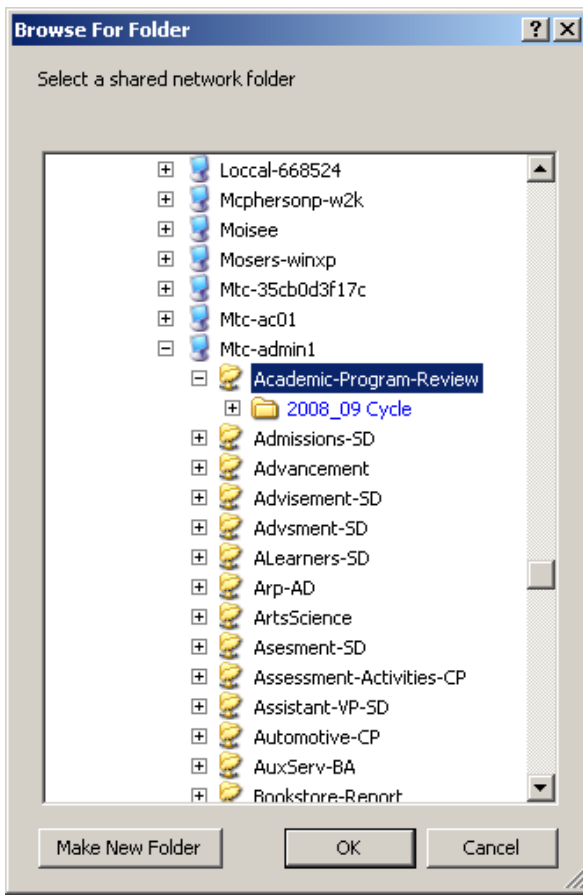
Browse For Folder

?

X

Select a shared network folder

Loccal-668524
Mcphersonp-w2k
Moisee
Mosers-winxp
Mtc-35cb0d3f17c
Mtc-ac01
Mtc-admin1
Academic-Program-Review
2008_09 Cycle
Admissions-SD
Advancement
Advisement-SD
Advsment-SD
ALearners-SD
Arp-AD
ArtsScience
Asesment-SD
Assessment-Activities-CP
Assistant-VP-SD
Automotive-CP
AuxServ-BA
Bookstore-Report

Make New Folder

OK

Cancel